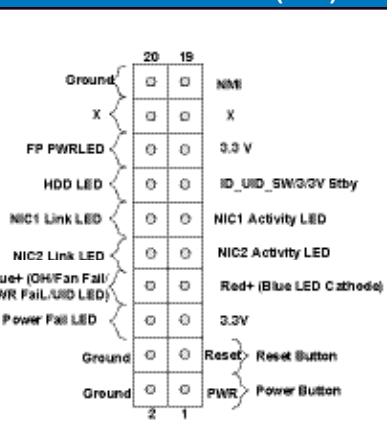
20 19

Ground NMI

X X

FP PWRLED 3.3 V

HDD LED ID_UID_SW/3/3V Stby

NIC1 Link LED NIC1 Activity LED

NIC2 Link LED NIC2 Activity LED

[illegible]ue+ (OH/Fan Fail/ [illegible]WR Fail/UID LED) Red+ (Blue LED Cathode)

Power Fail LED 3.3V

Ground Reset Reset Button

Ground PWR Power Button

2 1